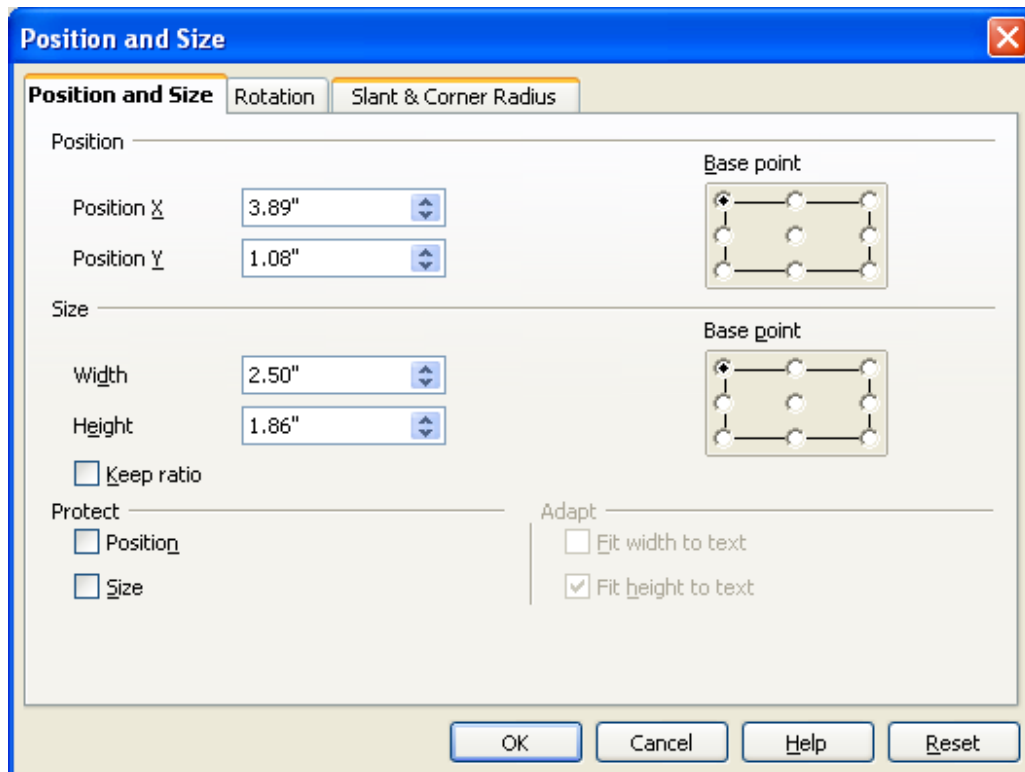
Position and Size

Position and Size
Rotation
Slant & Corner Radius

Position

Position X 3.89"
Position Y 1.08"

Base point

Size

Width 2.50"
Height 1.86"

Base point

Keep ratio

Protect
Position
Size

Adapt
Fit width to text
Fit height to text

OK
Cancel
Help
Reset